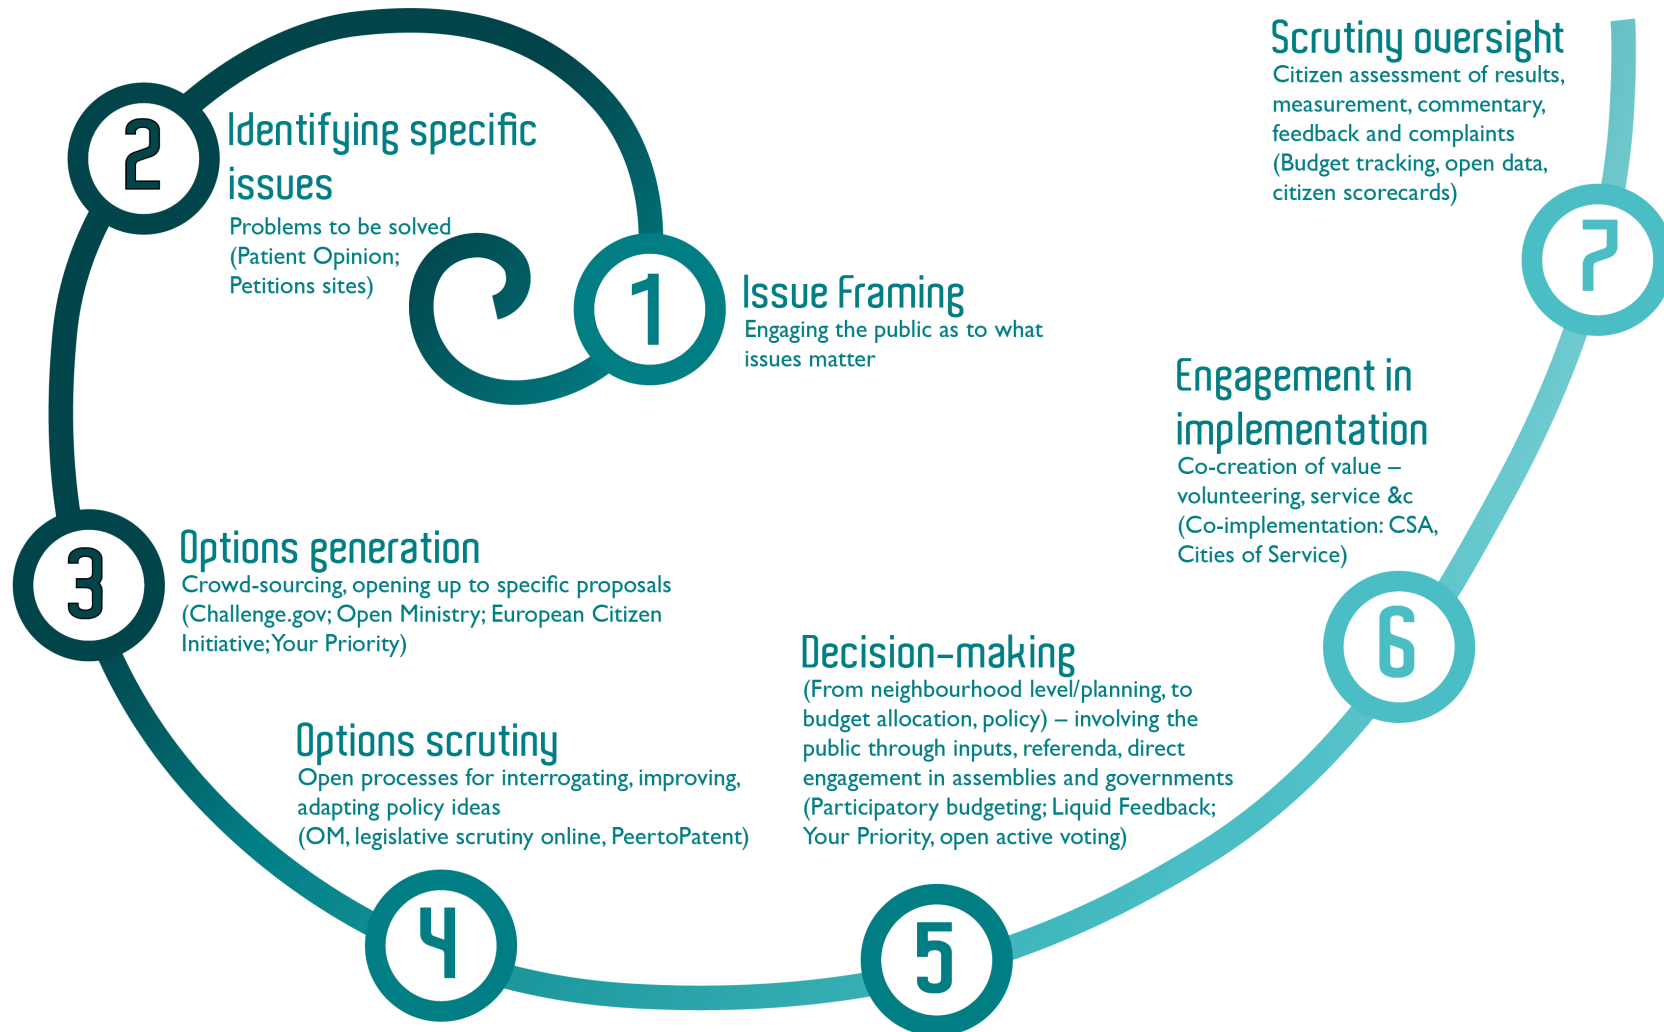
1
Issue Framing
Engaging the public as to what issues matter

2
Identifying specific issues
Problems to be solved
(Patient Opinion; Petitions sites)

3
Options generation
Crowd-sourcing, opening up to specific proposals
(Challenge.gov; Open Ministry; European Citizen Initiative;Your Priority)

4
Options scrutiny
Open processes for interrogating, improving, adapting policy ideas
(OM, legislative scrutiny online, PeertoPatent)

5
Decision-making
(From neighbourhood level/planning, to budget allocation, policy) – involving the public through inputs, referenda, direct engagement in assemblies and governments
(Participatory budgeting; Liquid Feedback; Your Priority, open active voting)

6
Engagement in implementation
Co-creation of value – volunteering, service &c
(Co-implementation: CSA, Cities of Service)

7
Scrutiny oversight
Citizen assessment of results, measurement, commentary, feedback and complaints
(Budget tracking, open data, citizen scorecards)